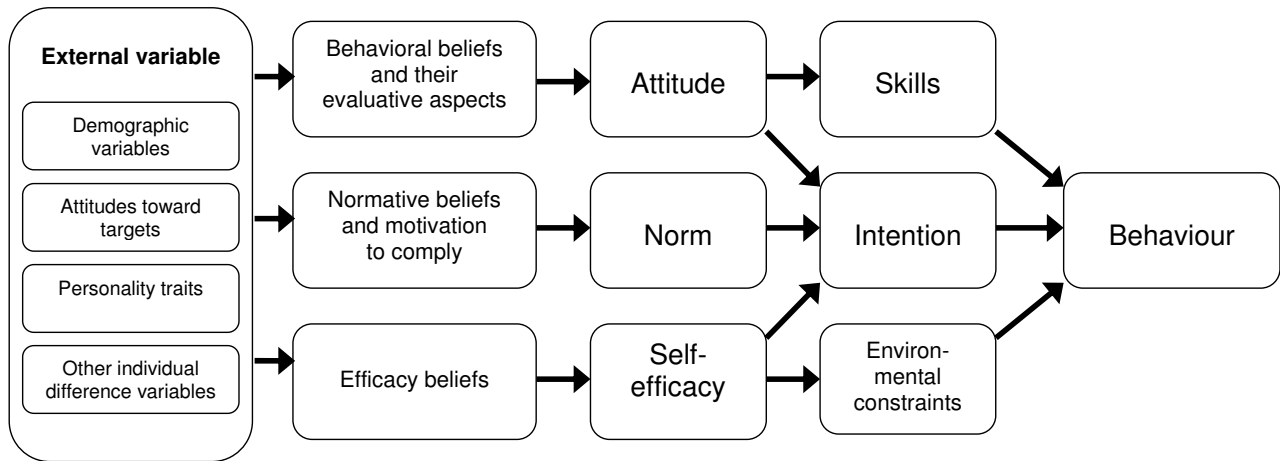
External variable

Demographic variables

Attitudes toward targets

Personality traits

Other individual difference variables

Behavioral beliefs and their evaluative aspects

Normative beliefs and motivation to comply

Efficacy beliefs

Attitude

Norm

Self-efficacy

Skills

Intention

Environmental constraints

Behaviour